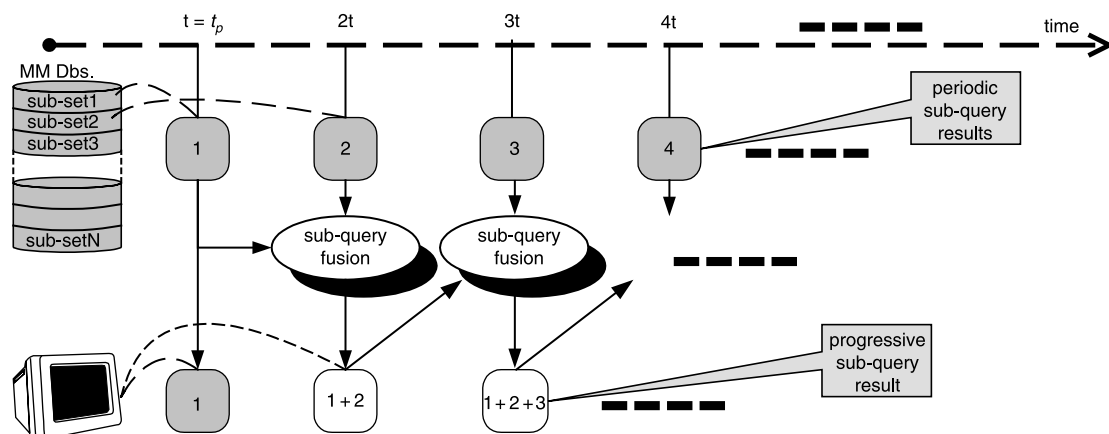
$t = t_p$

2t

3t

4t

time

MM Dbs.

sub-set1

sub-set2

sub-set3

sub-setN

1

2

3

4

periodic sub-query results

sub-query fusion

sub-query fusion

1

1 + 2

1 + 2 + 3

progressive sub-query result